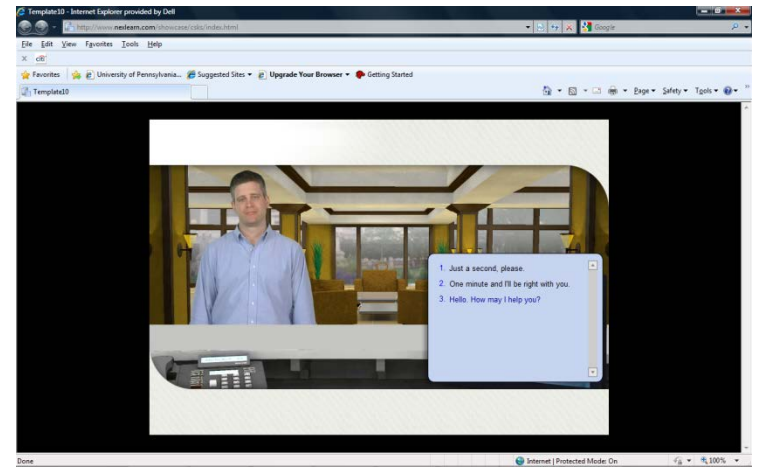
Template10 - Internet Explorer provided by Dell

http://www.nexlearn.com/showcase/calks/index.html

Google

File Edit View Favorites Tools Help

Favorites University of Pennsylvania... Suggested Sites Upgrade Your Browser Getting Started

Template10

Page Safety Tools

1. Just a second, please.

2. One minute and I'll be right with you.

3. Hello. How may I help you?

Done

Internet | Protected Mode: On

100%